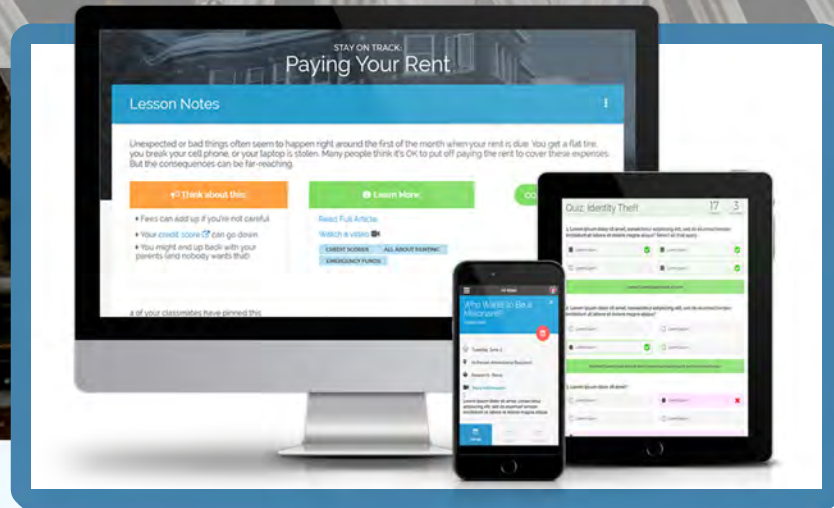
STAY ON TRACK:
Paying Your Rent

Lesson Notes

Unexpected or bad things often seem to happen right around the first of the month when your rent is due. You get a flat tire, you break your cell phone, or your laptop is stolen. Many people think it's OK to put off paying the rent to cover these expenses. But the consequences can be far-reaching.

Think about this:

Fees can add up if you're not careful

Your credit score can go down

You might end up back with your parents (and nobody wants that)

Learn More:

Read Full Article

Watch a video

CREDIT SCORES

ALL ABOUT RENTING

EMERGENCY FUNDS

CO

a of your classmates have pinned this

Quiz: Identity Theft

17

3

Who Wants to Be a Millionaire?

Tuesday, June 2

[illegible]

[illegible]

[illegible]